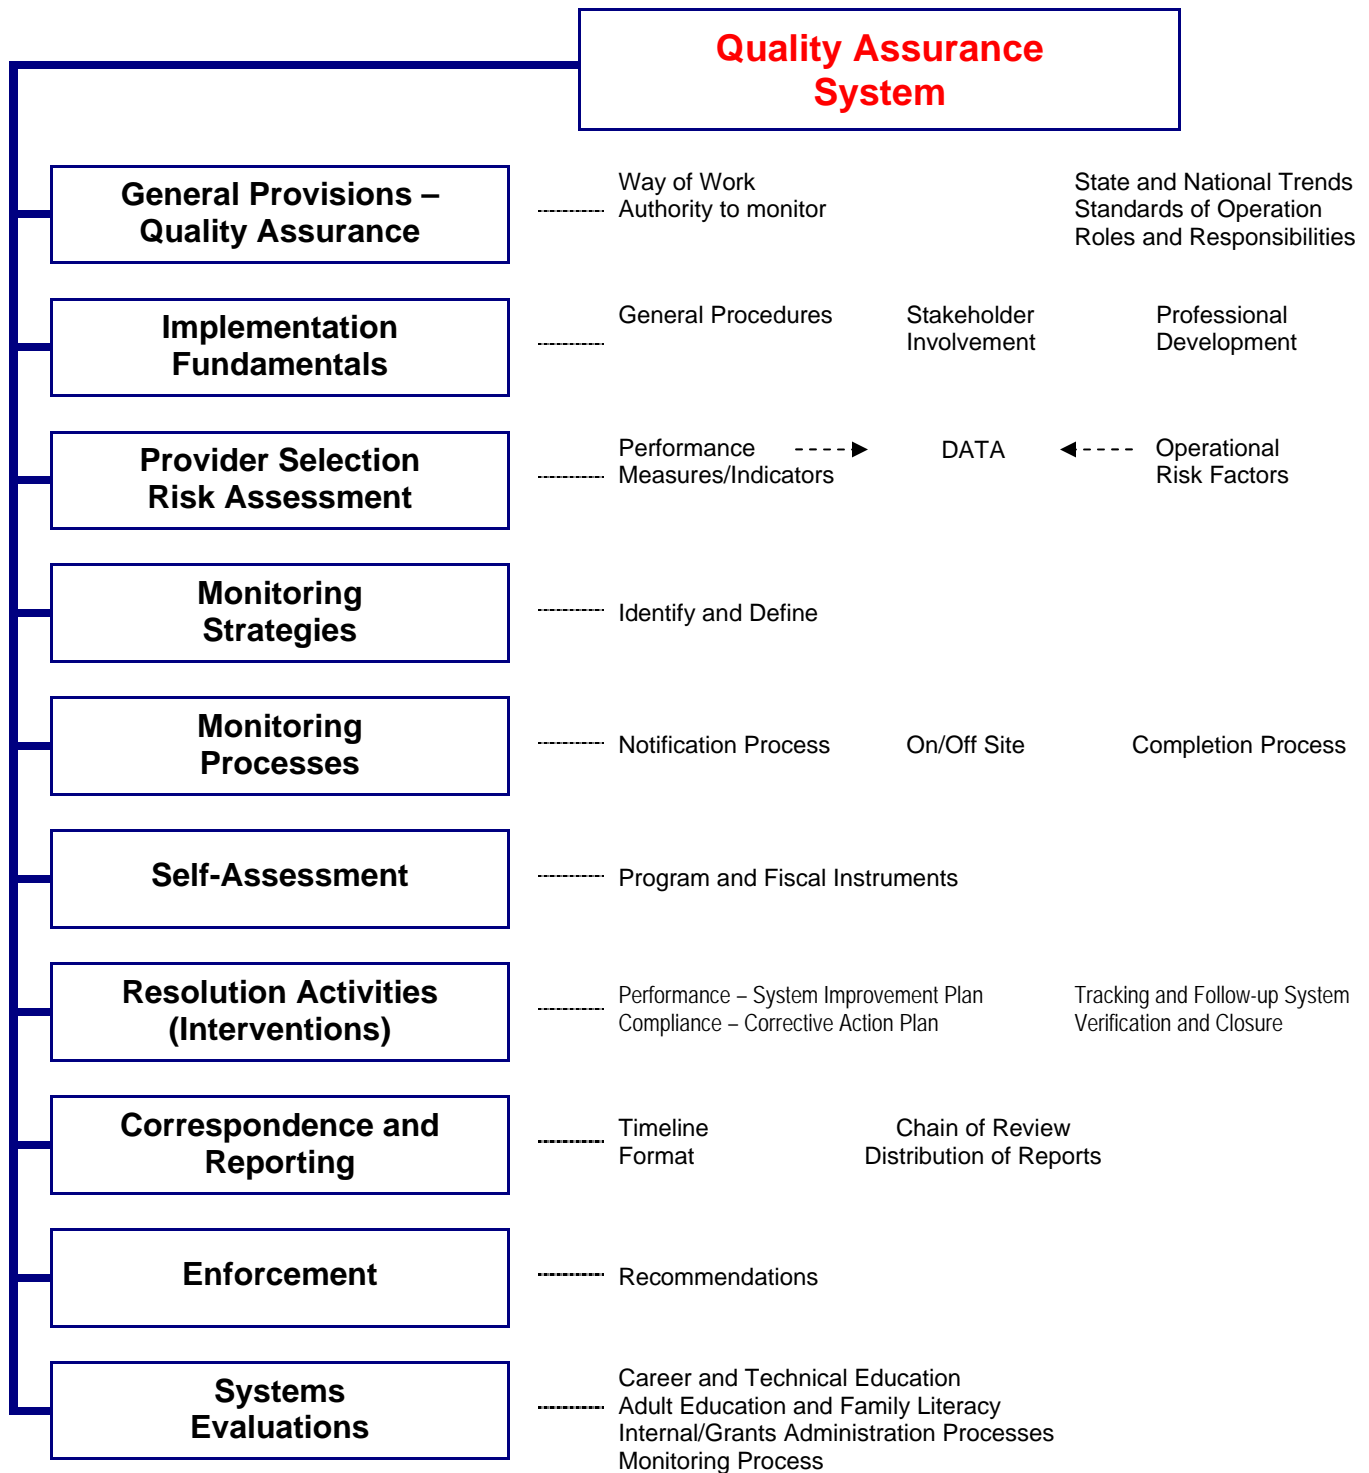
Quality Assurance System

General Provisions – Quality Assurance

Way of Work
Authority to monitor

State and National Trends
Standards of Operation
Roles and Responsibilities

Implementation Fundamentals

General Procedures

Stakeholder Involvement

Professional Development

Provider Selection Risk Assessment

Performance Measures/Indicators

DATA

Operational Risk Factors

Monitoring Strategies

Identify and Define

Monitoring Processes

Notification Process

On/Off Site

Completion Process

Self-Assessment

Program and Fiscal Instruments

Resolution Activities (Interventions)

Performance – System Improvement Plan
Compliance – Corrective Action Plan

Tracking and Follow-up System
Verification and Closure

Correspondence and Reporting

Timeline
Format

Chain of Review
Distribution of Reports

Enforcement

Recommendations

Systems Evaluations

Career and Technical Education
Adult Education and Family Literacy
Internal/Grants Administration Processes
Monitoring Process